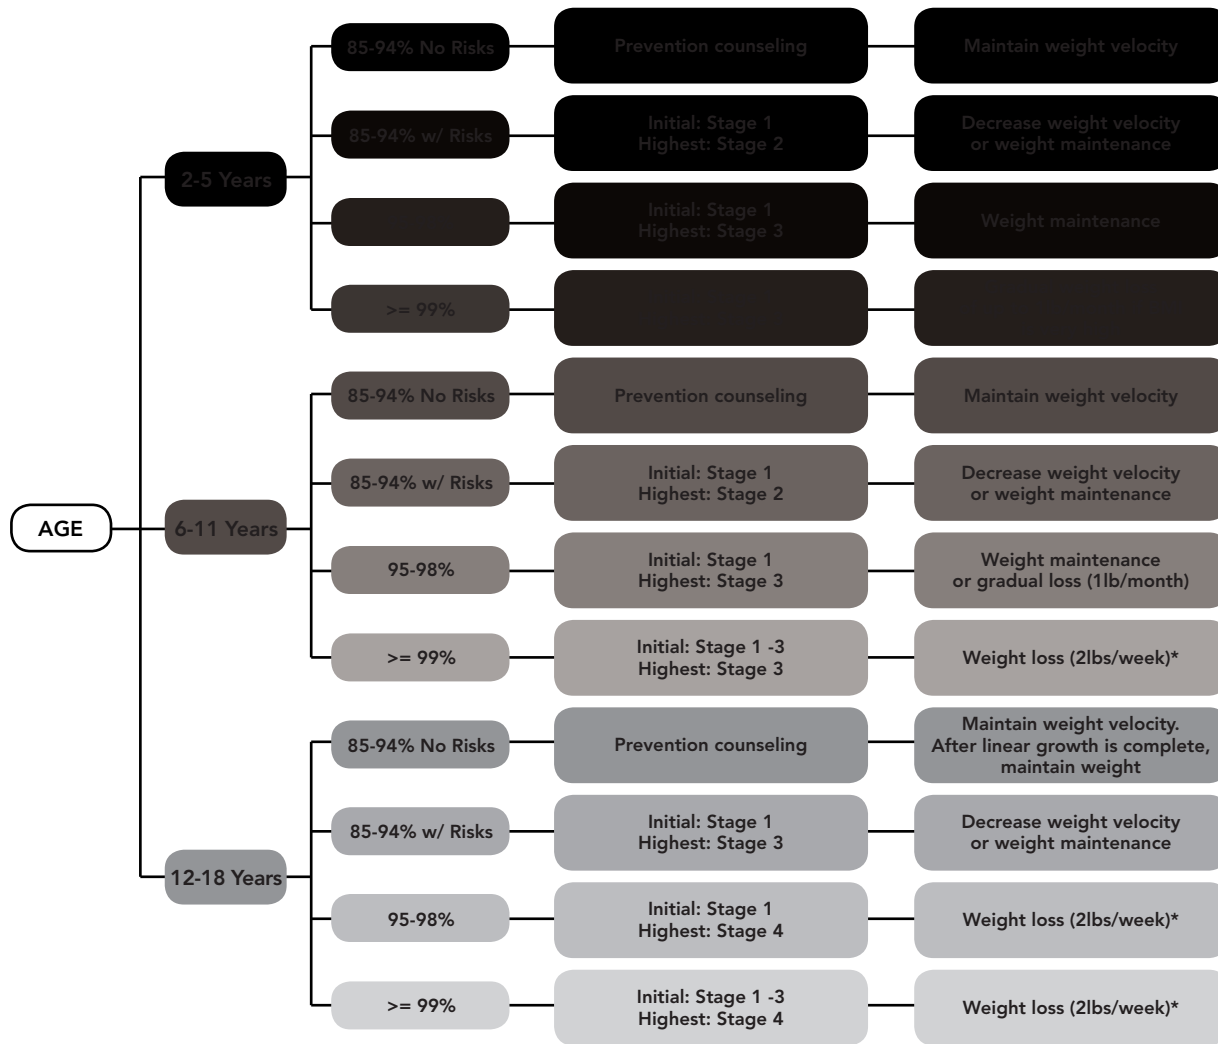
AGE

2-5 Years

85-94% No Risks — Prevention counseling — Maintain weight velocity

85-94% w/ Risks — Initial: Stage 1
Highest: Stage 2 — Decrease weight velocity or weight maintenance

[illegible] — Initial: Stage 1
Highest: Stage 3 — Weight maintenance

>= 99% — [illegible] — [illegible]

6-11 Years

85-94% No Risks — Prevention counseling — Maintain weight velocity

85-94% w/ Risks — Initial: Stage 1
Highest: Stage 2 — Decrease weight velocity or weight maintenance

95-98% — Initial: Stage 1
Highest: Stage 3 — Weight maintenance or gradual loss (1lb/month)

>= 99% — Initial: Stage 1 -3
Highest: Stage 3 — Weight loss (2lbs/week)*

12-18 Years

85-94% No Risks — Prevention counseling — Maintain weight velocity. After linear growth is complete, maintain weight

85-94% w/ Risks — Initial: Stage 1
Highest: Stage 3 — Decrease weight velocity or weight maintenance

95-98% — Initial: Stage 1
Highest: Stage 4 — Weight loss (2lbs/week)*

>= 99% — Initial: Stage 1 -3
Highest: Stage 4 — Weight loss (2lbs/week)*